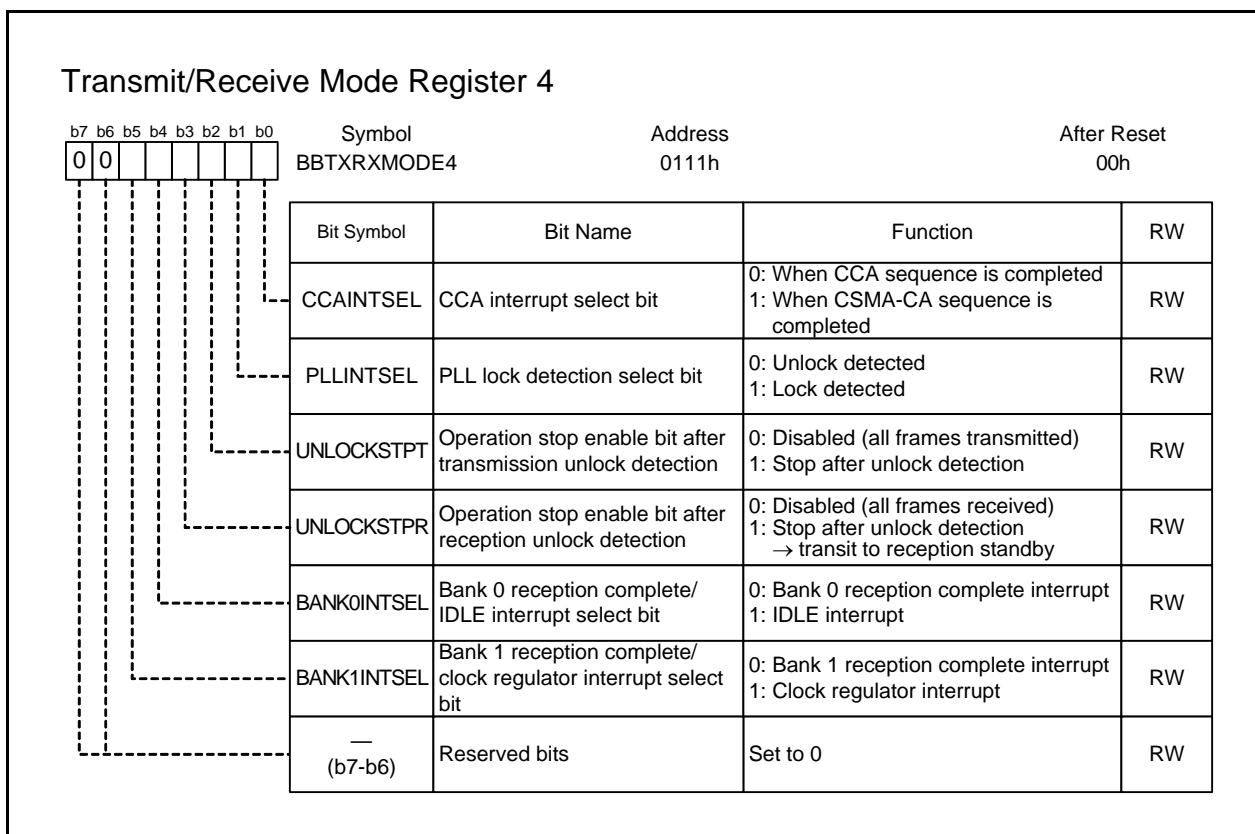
Transmit/Receive Mode Register 4

b7 b6 b5 b4 b3 b2 b1 b0
0 0

Symbol
BBTXRXMODE4

Address
0111h

After Reset
00h

| Bit Symbol | Bit Name | Function | RW |
|---|---|---|---|
| CCAINTSEL | CCA interrupt select bit | 0: When CCA sequence is completed 1: When CSMA-CA sequence is completed | RW |
| PLLINTSEL | PLL lock detection select bit | 0: Unlock detected 1: Lock detected | RW |
| UNLOCKSTPT | Operation stop enable bit after transmission unlock detection | 0: Disabled (all frames transmitted) 1: Stop after unlock detection | RW |
| UNLOCKSTPR | Operation stop enable bit after reception unlock detection | 0: Disabled (all frames received) 1: Stop after unlock detection $\rightarrow$ transit to reception standby | RW |
| BANK0INTSEL | Bank 0 reception complete/ IDLE interrupt select bit | 0: Bank 0 reception complete interrupt 1: IDLE interrupt | RW |
| BANK1INTSEL | Bank 1 reception complete/ clock regulator interrupt select bit | 0: Bank 1 reception complete interrupt 1: Clock regulator interrupt | RW |
| — (b7-b6) | Reserved bits | Set to 0 | RW |